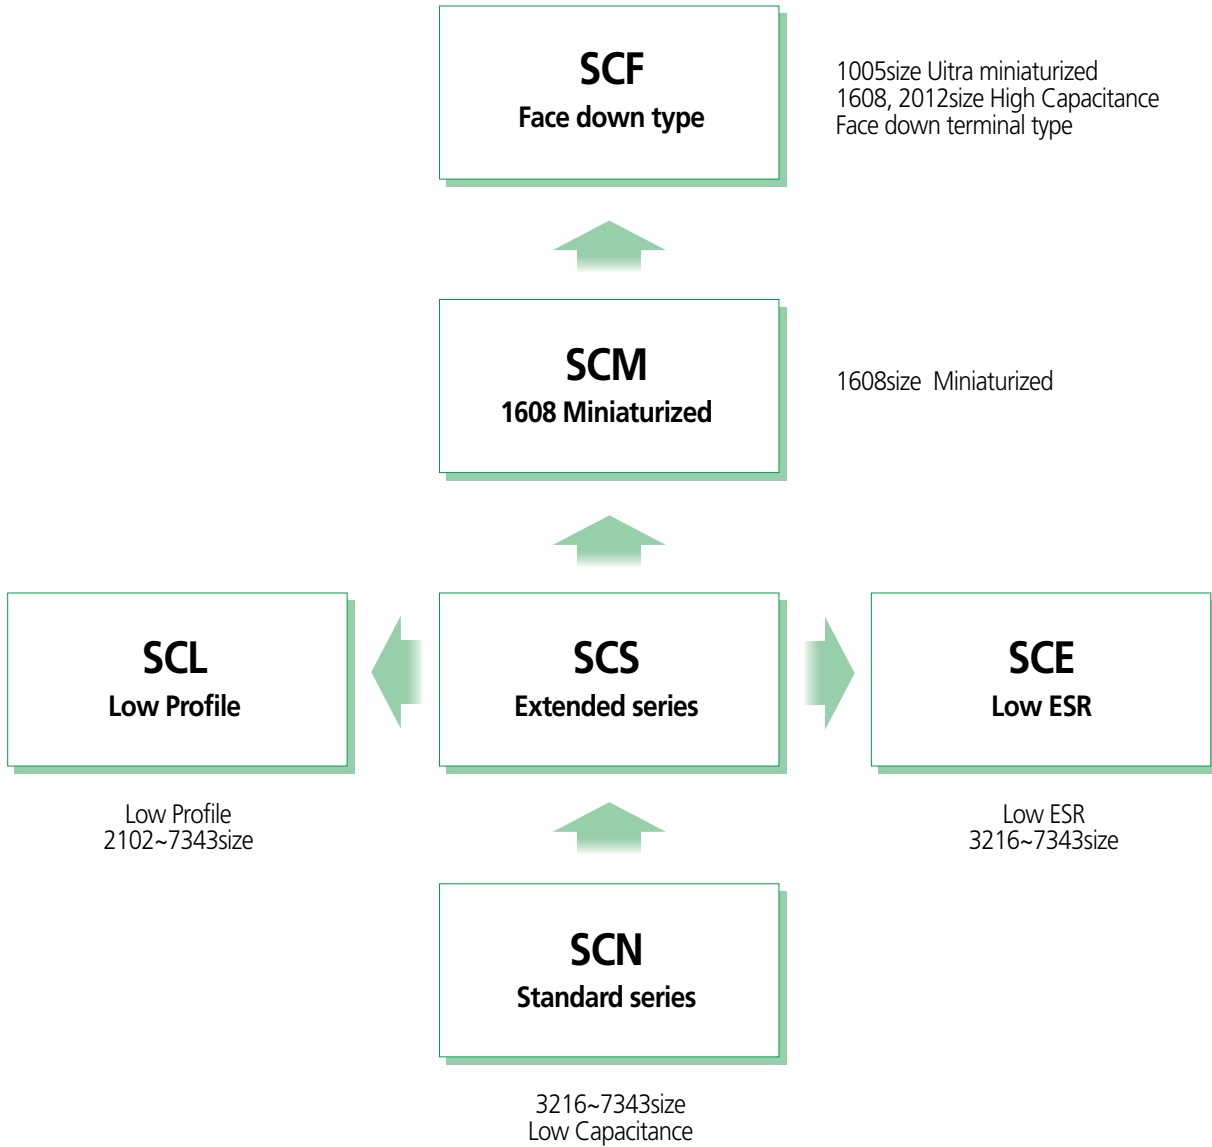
SCF
Face down type

1005size Uitra miniaturized
1608, 2012size High Capacitance
Face down terminal type

SCM
1608 Miniaturized

1608size Miniaturized

SCL
Low Profile

SCS
Extended series

SCE
Low ESR

Low Profile
2102~7343size

Low ESR
3216~7343size

SCN
Standard series

3216~7343size
Low Capacitance